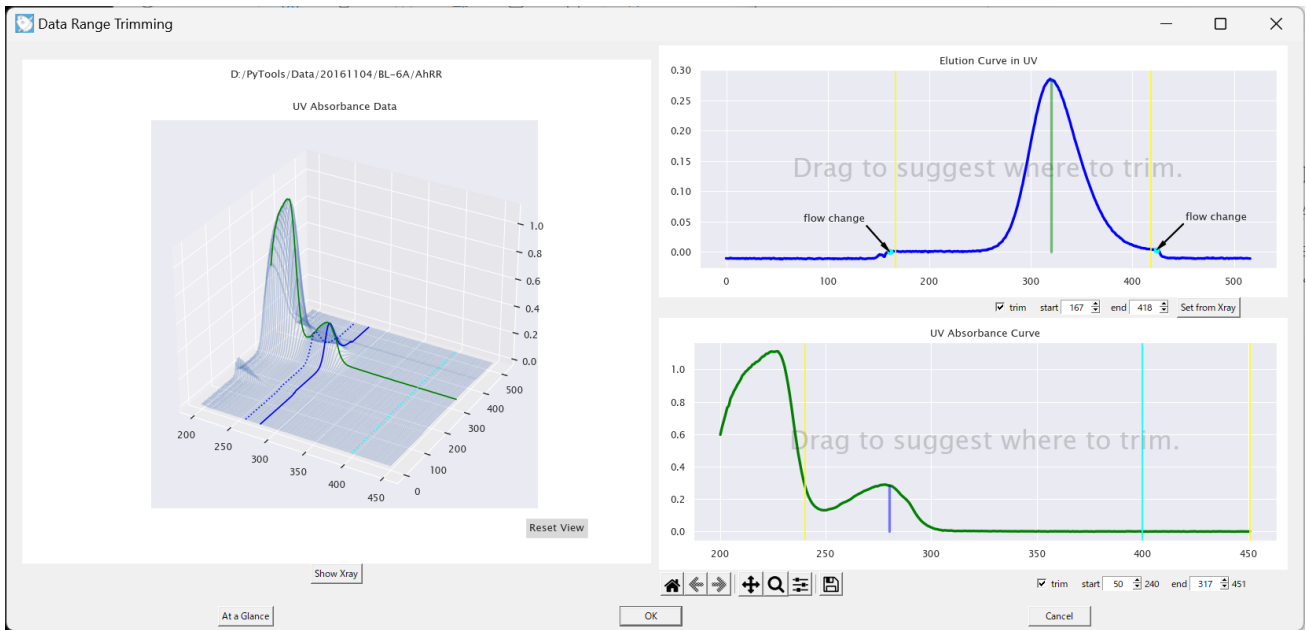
Data Range Trimming

D:/PyTools/Data/20161104/BL-6A/AhRR

UV Absorbance Data

1.0
0.8
0.6
0.4
0.2
0.0
500
400
300
200
100
0
200
250
300
350
400
450

Reset View

Show Xray

Elution Curve in UV

0.30
0.25
0.20
0.15
0.10
0.05
0.00

Drag to suggest where to trim.

flow change

flow change

0
100
200
300
400
500

trim start 167 end 418 Set from Xray

UV Absorbance Curve

1.0
0.8
0.6
0.4
0.2
0.0

Drag to suggest where to trim.

200
250
300
350
400
450

trim start 50 240 end 317 451

At a Glance

OK

Cancel